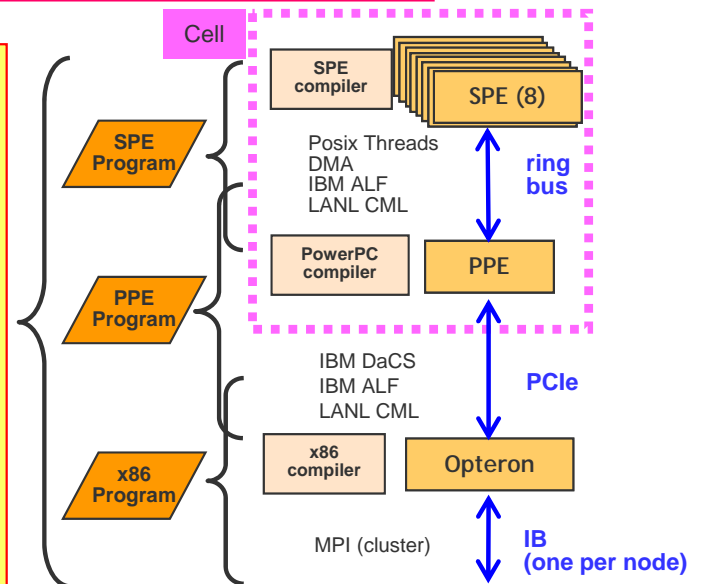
Cell

SPE compiler

SPE (8)

SPE Program

Posix Threads
DMA
IBM ALF
LANL CML

ring bus

PowerPC compiler

PPE

PPE Program

IBM DaCS
IBM ALF
LANL CML

PCIe

x86 compiler

Opteron

x86 Program

MPI (cluster)

IB (one per node)